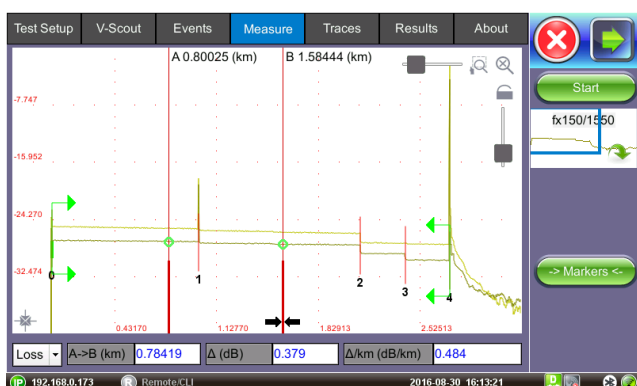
Test Setup | V-Scout | Events | Measure | Traces | Results | About

A 0.80025 (km)
B 1.58444 (km)

-7.747
-15.952
-24.270
-32.474

0
1
2
3
4

0.43170
1.12770
1.82913
2.52513

Start
fx150/1550
-> Markers <-

Loss | A->B (km) | 0.78419 | Δ (dB) | 0.379 | Δ/km (dB/km) | 0.484

IP 192.168.0.173
R Remote/CLI
2016-08-30 16:13:21